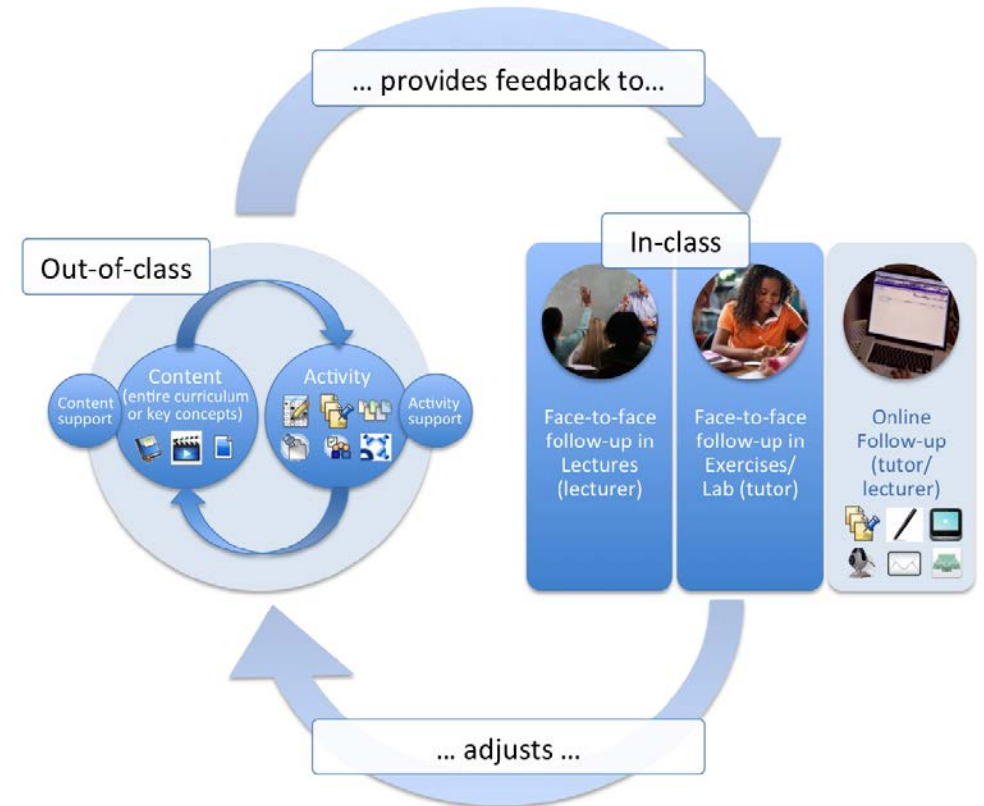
… provides feedback to…

Out-of-class

Content support

Content (entire curriculum or key concepts)

Activity

Activity support

In-class

Face-to-face follow-up in Lectures (lecturer)

Face-to-face follow-up in Exercises/ Lab (tutor)

Online Follow-up (tutor/ lecturer)

… adjusts …